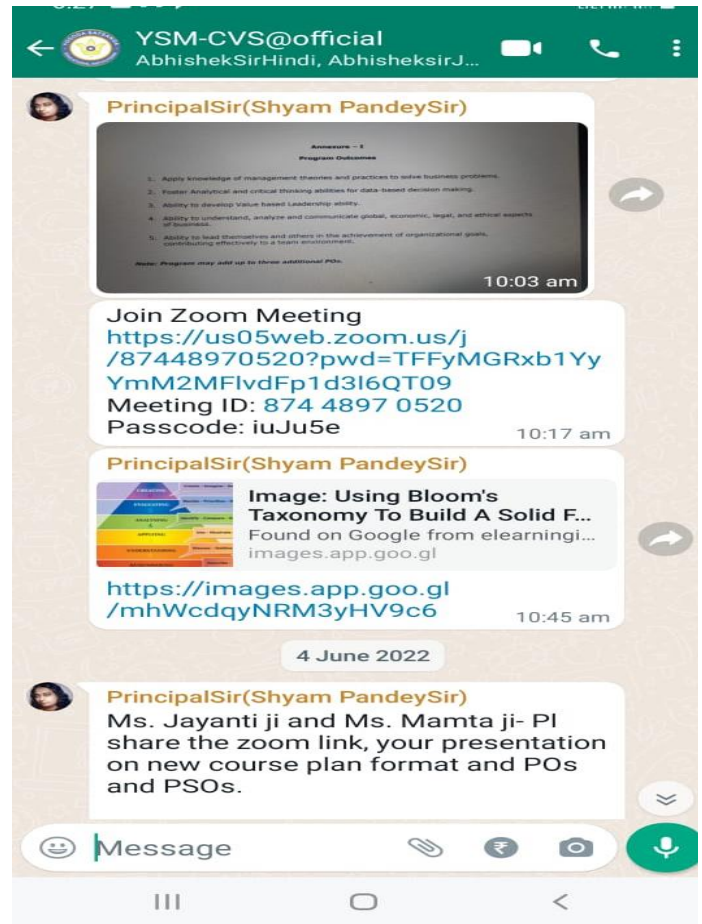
YSM-CVS@official
AbhishekSirHindi, AbhisheksirJ...

PrincipalSir(Shyam PandeySir)

Annexure – I
Program Outcomes

1. Apply knowledge of management theories and practices to solve business problems.
2. Foster Analytical and critical thinking abilities for data-based decision making.
3. Ability to develop Value based Leadership ability.
4. Ability to understand, analyze and communicate global, economic, legal, and ethical aspects of business.
5. Ability to lead themselves and others in the achievement of organizational goals, contributing effectively to a team environment.

Note: Program may add up to three additional POs.

10:03 am

Join Zoom Meeting
https://us05web.zoom.us/j/87448970520?pwd=TFFyMGRxb1YyYmM2MFlvdFp1d3l6QT09
Meeting ID: 874 4897 0520
Passcode: iuJu5e
10:17 am

PrincipalSir(Shyam PandeySir)
Image: Using Bloom's Taxonomy To Build A Solid F...
Found on Google from elearningi...
images.app.goo.gl
https://images.app.goo.gl/mhWcdqyNRM3yHV9c6
10:45 am

4 June 2022

PrincipalSir(Shyam PandeySir)
Ms. Jayanti ji and Ms. Mamta ji- Pl share the zoom link, your presentation on new course plan format and POs and PSOs.

Message